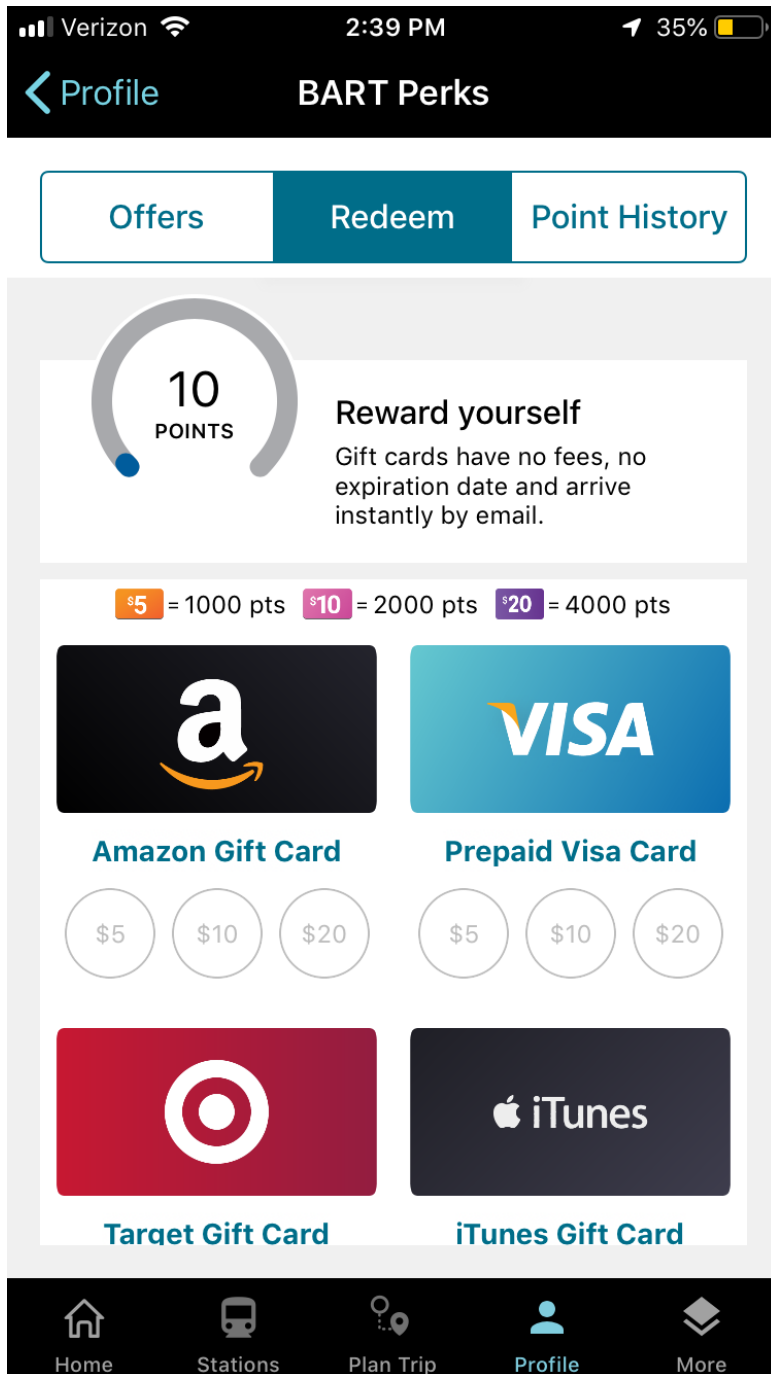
Verizon 2:39 PM 35%

< Profile BART Perks

Offers Redeem Point History

10
POINTS

Reward yourself
Gift cards have no fees, no expiration date and arrive instantly by email.

$5 = 1000 pts $10 = 2000 pts $20 = 4000 pts

a

Amazon Gift Card
$5 $10 $20

VISA

Prepaid Visa Card
$5 $10 $20

Target Gift Card

iTunes

iTunes Gift Card

Home Stations Plan Trip Profile More